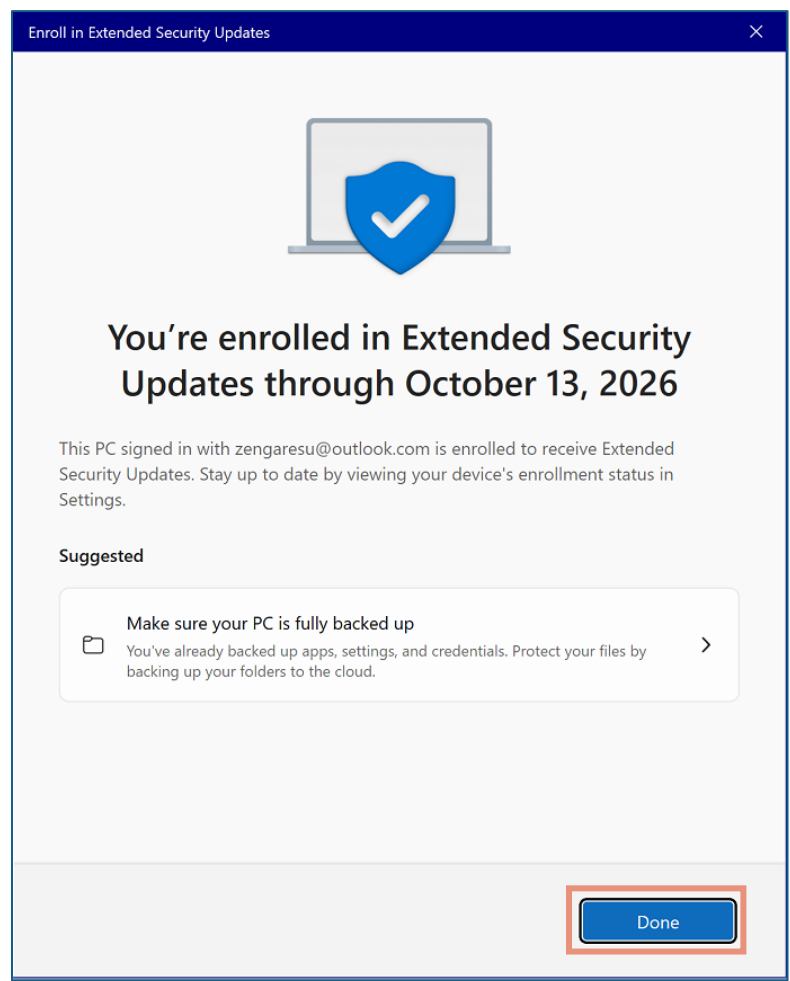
Enroll in Extended Security Updates

You’re enrolled in Extended Security Updates through October 13, 2026

This PC signed in with zengaresu@outlook.com is enrolled to receive Extended Security Updates. Stay up to date by viewing your device's enrollment status in Settings.

Suggested

Make sure your PC is fully backed up

You've already backed up apps, settings, and credentials. Protect your files by backing up your folders to the cloud.

Done